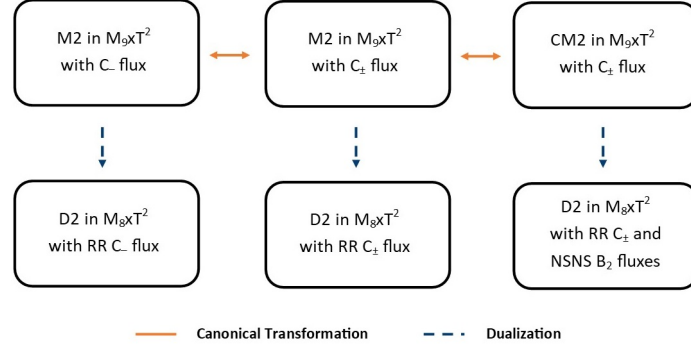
M2 in $M_9xT^2$ with $C_-$ flux

M2 in $M_9xT^2$ with $C_\pm$ flux

CM2 in $M_9xT^2$ with $C_\pm$ flux

D2 in $M_8xT^2$ with RR $C_-$ flux

D2 in $M_8xT^2$ with RR $C_\pm$ flux

D2 in $M_8xT^2$ with RR $C_\pm$ and NSNS $B_2$ fluxes

Canonical Transformation

Dualization